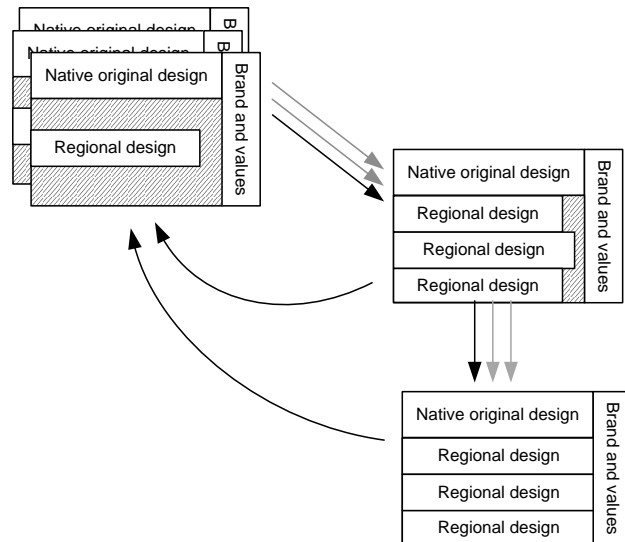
Native original design

B

Native original design

B

Native original design

Brand and values

Regional design

Native original design

Brand and values

Regional design

Regional design

Regional design

Native original design

Brand and values

Regional design

Regional design

Regional design